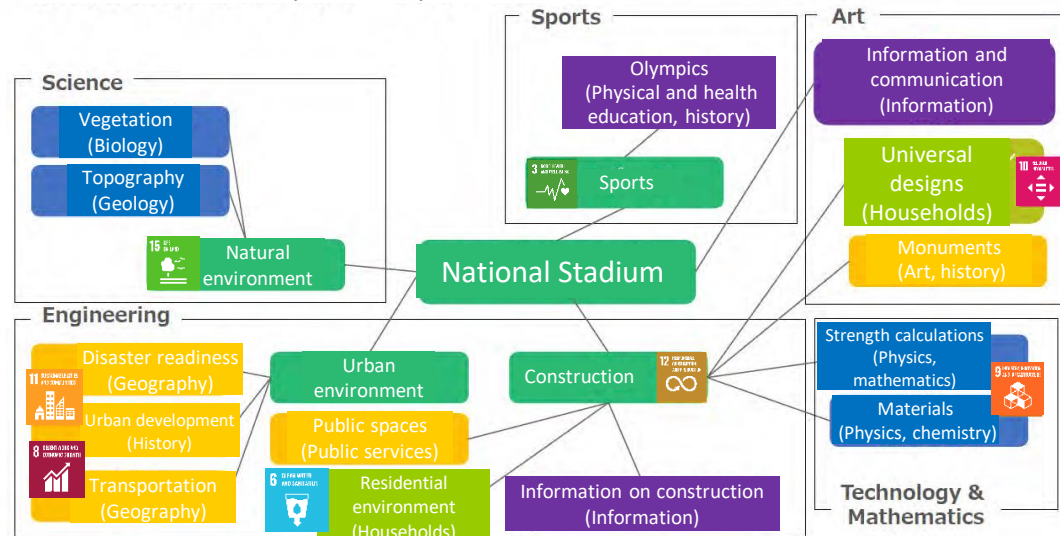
Sports

Art

Science

Olympics (Physical and health education, history)

Information and communication (Information)

Vegetation (Biology)

Topography (Geology)

3 GOOD HEALTH AND WELL-BEING

Sports

Universal designs (Households)

10 REDUCED INEQUALITIES

15 LIFE ON LAND

Natural environment

National Stadium

Monuments (Art, history)

Engineering

Disaster readiness (Geography)

11 SUSTAINABLE CITIES AND COMMUNITIES

Urban environment

Construction

12 RESPONSIBLE CONSUMPTION AND PRODUCTION

Strength calculations (Physics, mathematics)

9 INDUSTRY, INNOVATION AND INFRASTRUCTURE

Urban development (History)

8 DECENT WORK AND ECONOMIC GROWTH

Public spaces (Public services)

Materials (Physics, chemistry)

Transportation (Geography)

6 CLEAN WATER AND SANITATION

Residential environment (Households)

Information on construction (Information)

Technology & Mathematics